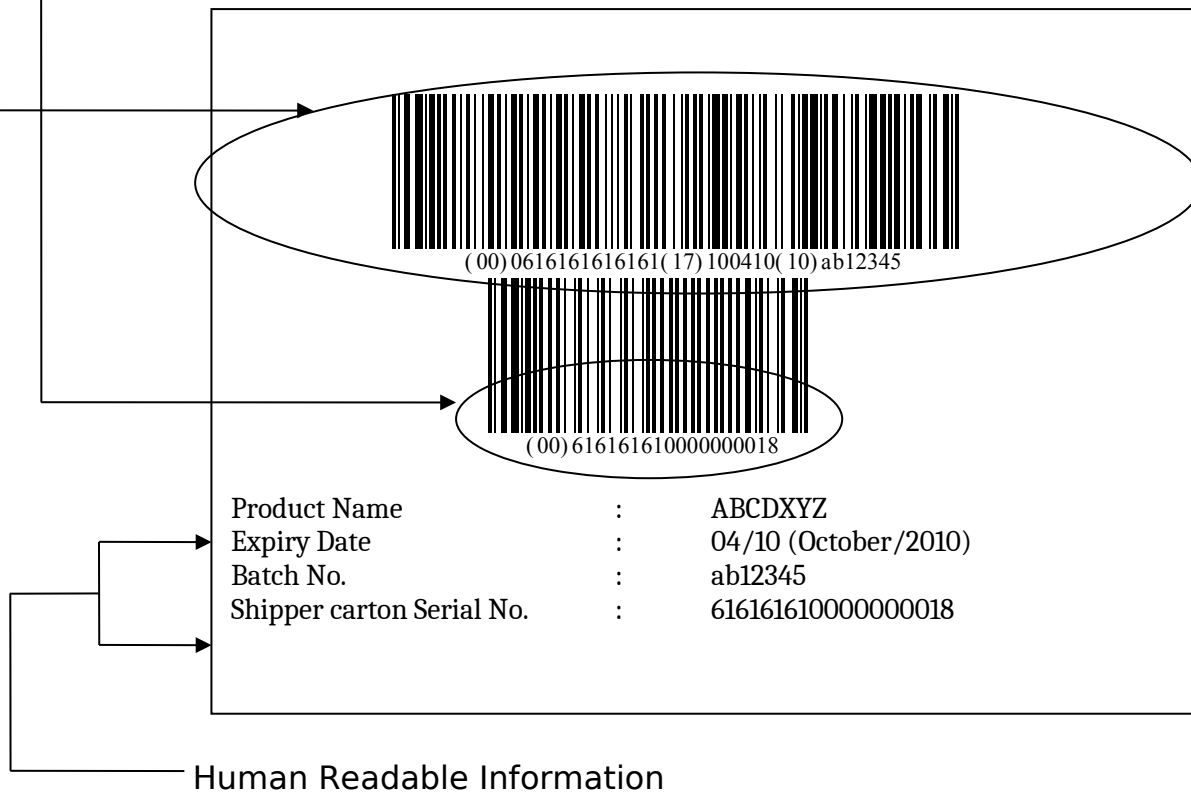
(00) 0616161616161(17) 100410(10) ab12345

(00) 616161610000000018

Product Name : ABCDXYZ
Expiry Date : 04/10 (October/2010)
Batch No. : ab12345
Shipper carton Serial No. : 616161610000000018

Human Readable Information